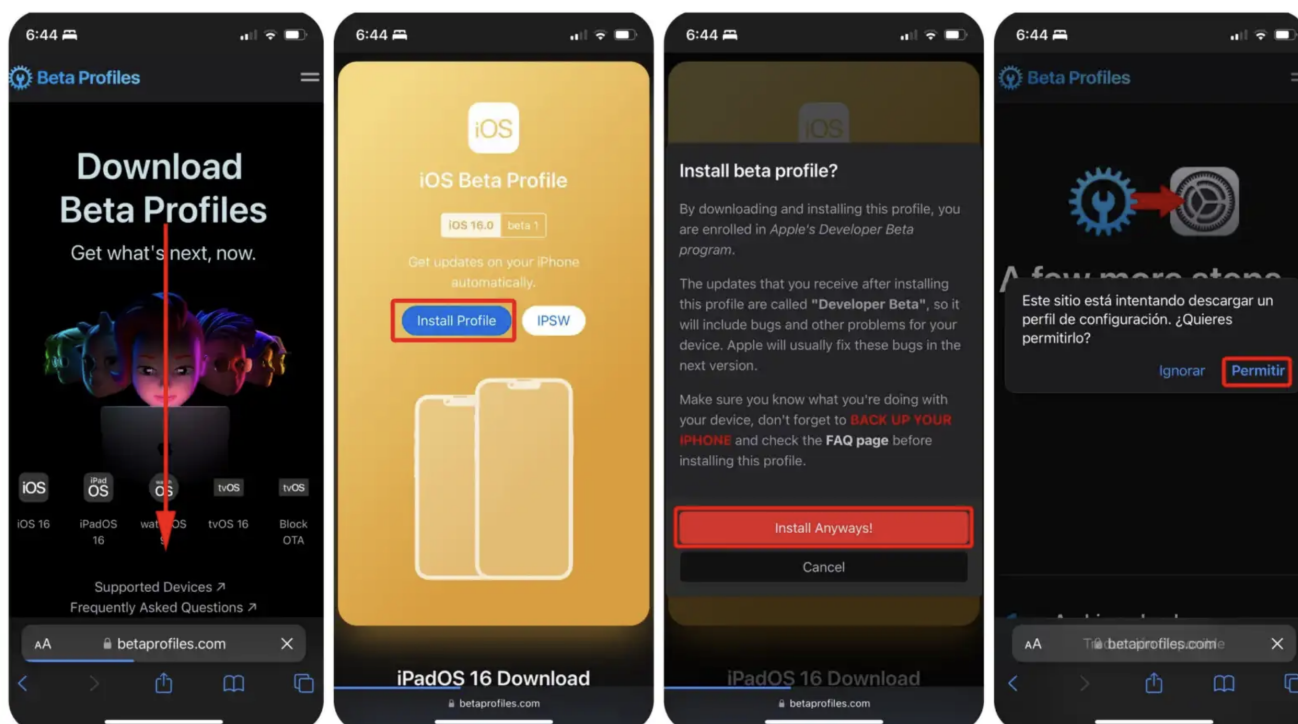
6:44

Beta Profiles

Download Beta Profiles

Get what's next, now.

iOS
iOS 16

iPad OS
iPadOS 16

watch OS
watchOS 9

tvOS
tvOS 16

tvOS
Block OTA

Supported Devices ↗
Frequently Asked Questions ↗

AA betaprofiles.com

6:44

iOS

iOS Beta Profile

iOS 16.0 beta 1

Get updates on your iPhone automatically.

Install Profile

IPSW

iPadOS 16 Download

betaprofiles.com

6:44

iOS

Install beta profile?

By downloading and installing this profile, you are enrolled in Apple's Developer Beta program.

The updates that you receive after installing this profile are called "Developer Beta", so it will include bugs and other problems for your device. Apple will usually fix these bugs in the next version.

Make sure you know what you're doing with your device, don't forget to BACK UP YOUR IPHONE and check the FAQ page before installing this profile.

Install Anyways!

Cancel

iPadOS 16 Download

betaprofiles.com

6:44

Beta Profiles

A few more steps

Este sitio está intentando descargar un perfil de configuración. ¿Quieres permitirlo?

Ignorar

Permitir

AA betaprofiles.com